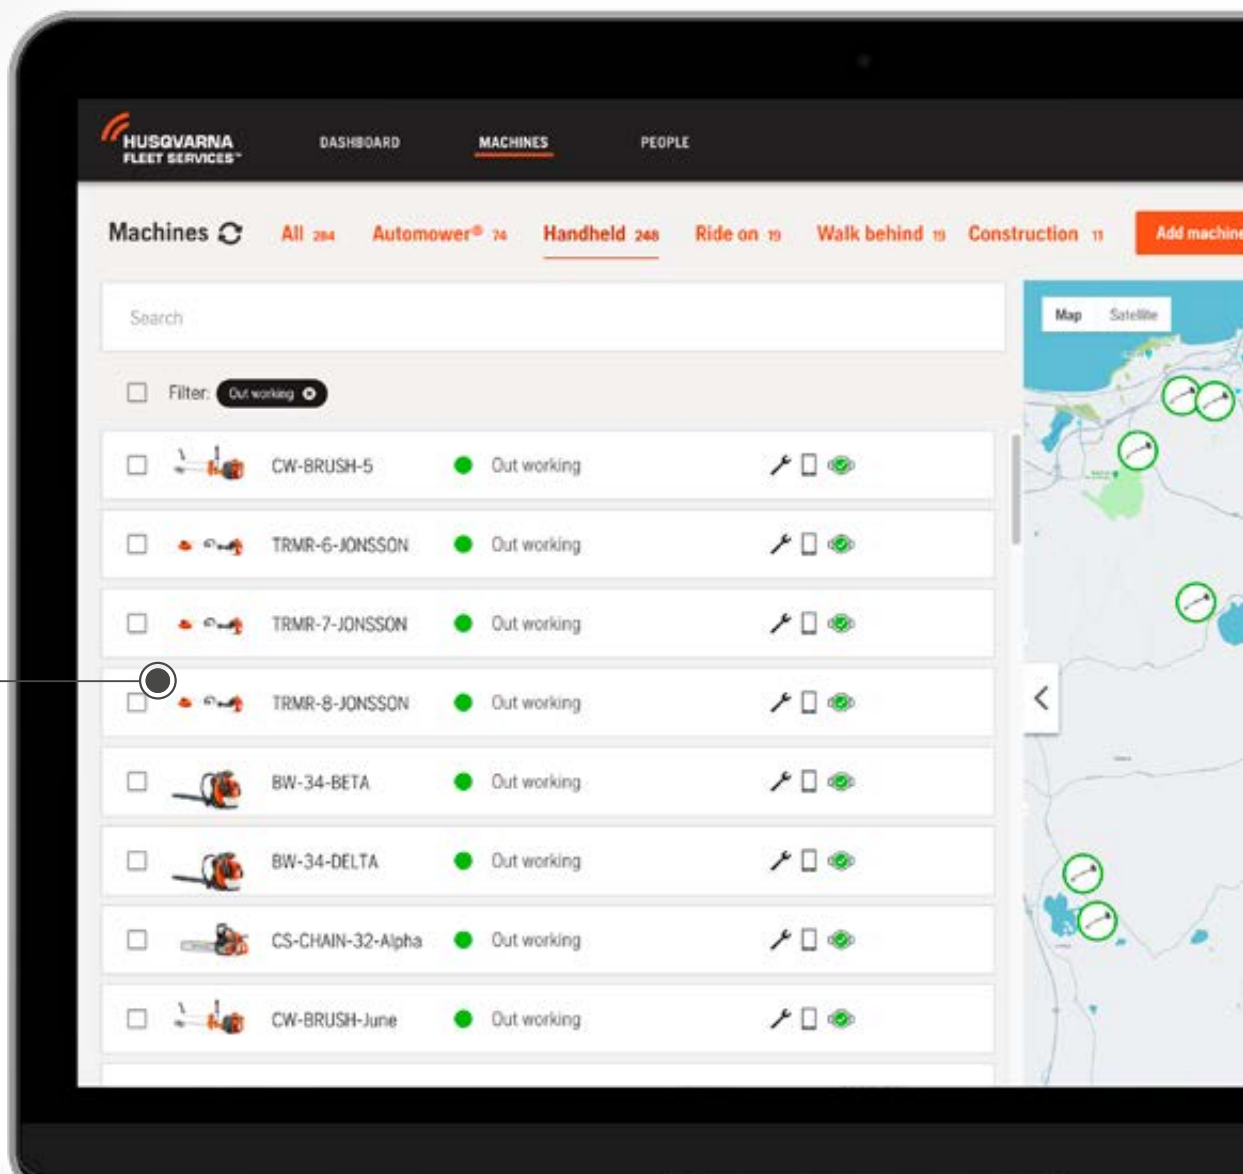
HUSQVARNA FLEET SERVICES™

DASHBOARD

MACHINES

PEOPLE

Machines

All 284

Automower® 74

Handheld 248

Ride on 19

Walk behind 19

Construction 11

Add machine

Search

Filter: Out working

Map

Satellite

CW-BRUSH-5 Out working

TRMR-6-JONSSON Out working

TRMR-7-JONSSON Out working

TRMR-8-JONSSON Out working

BW-34-BETA Out working

BW-34-DELTA Out working

CS-CHAIN-32-Alpha Out working

CW-BRUSH-June Out working